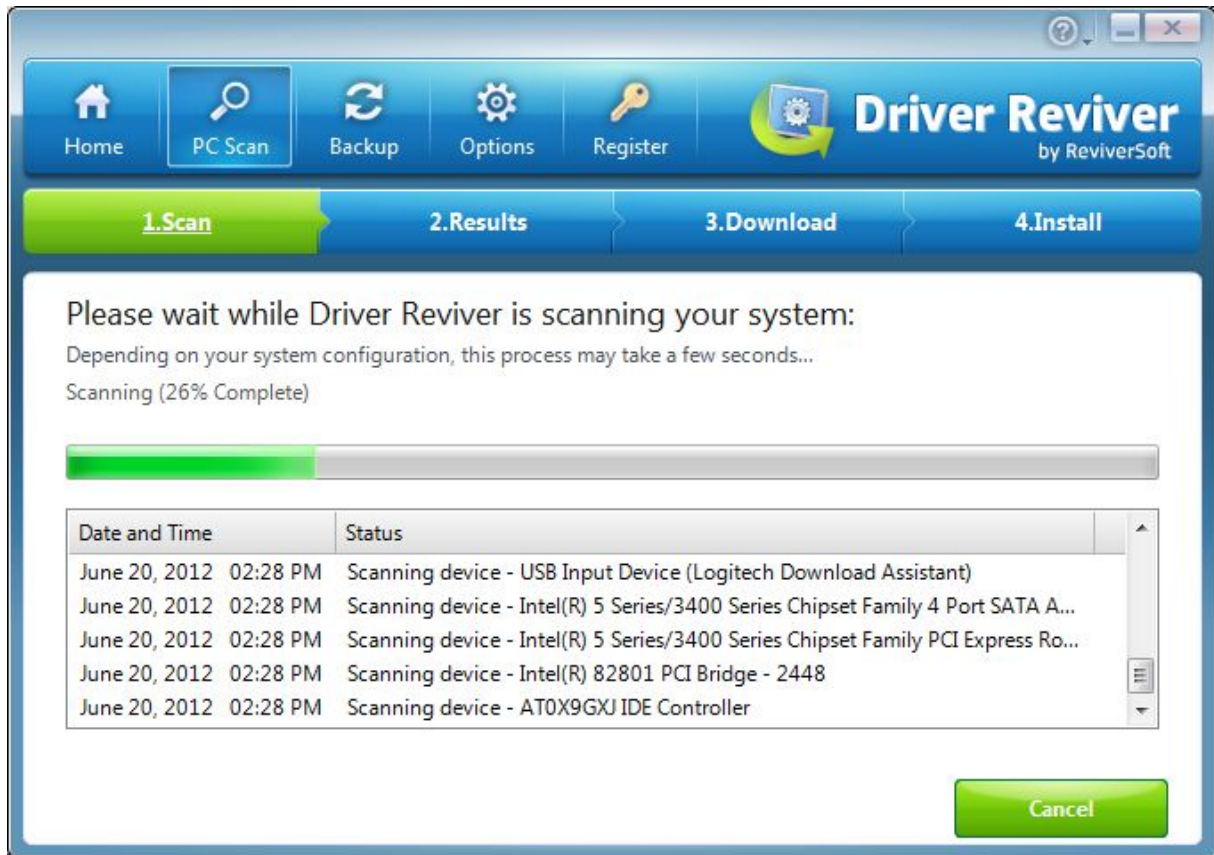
Home PC Scan Backup Options Register

Driver Reviver
by ReviverSoft

1.Scan 2.Results 3.Download 4.Install

Please wait while Driver Reviver is scanning your system:

Depending on your system configuration, this process may take a few seconds...

Scanning (26% Complete)

| Date and Time | Status |
|---|---|
| June 20, 2012 02:28 PM | Scanning device - USB Input Device (Logitech Download Assistant) |
| June 20, 2012 02:28 PM | Scanning device - Intel(R) 5 Series/3400 Series Chipset Family 4 Port SATA A... |
| June 20, 2012 02:28 PM | Scanning device - Intel(R) 5 Series/3400 Series Chipset Family PCI Express Ro... |
| June 20, 2012 02:28 PM | Scanning device - Intel(R) 82801 PCI Bridge - 2448 |
| June 20, 2012 02:28 PM | Scanning device - AT0X9GXJ IDE Controller |

Cancel